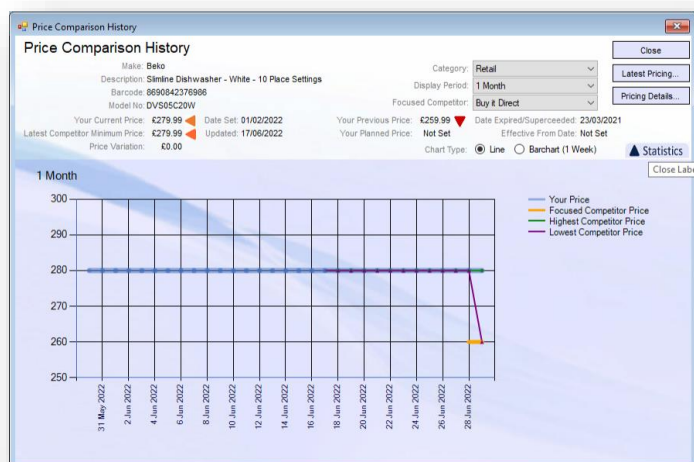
Price Comparison History

Price Comparison History

Make: Beko
Description: Slimline Dishwasher - White - 10 Place Settings
Barcode: 8690842376986
Model No: DVS05C20W

Category: Retail
Display Period: 1 Month
Focused Competitor: Buy it Direct

Close
Latest Pricing...
Pricing Details...

Your Current Price: £279.99 Date Set: 01/02/2022
Latest Competitor Minimum Price: £279.99 Updated: 17/06/2022
Price Variation: £0.00

Your Previous Price: £259.99
Your Planned Price: Not Set

Date Expired/Superceeded: 23/03/2021
Effective From Date: Not Set

Chart Type: Line Barchart (1 Week)

Statistics
Close Labe

1 Month

300
290
280
270
260
250

31 May 2022
2 Jun 2022
4 Jun 2022
6 Jun 2022
8 Jun 2022
10 Jun 2022
12 Jun 2022
14 Jun 2022
16 Jun 2022
18 Jun 2022
20 Jun 2022
22 Jun 2022
24 Jun 2022
26 Jun 2022
28 Jun 2022

Your Price
Focused Competitor Price
Highest Competitor Price
Lowest Competitor Price